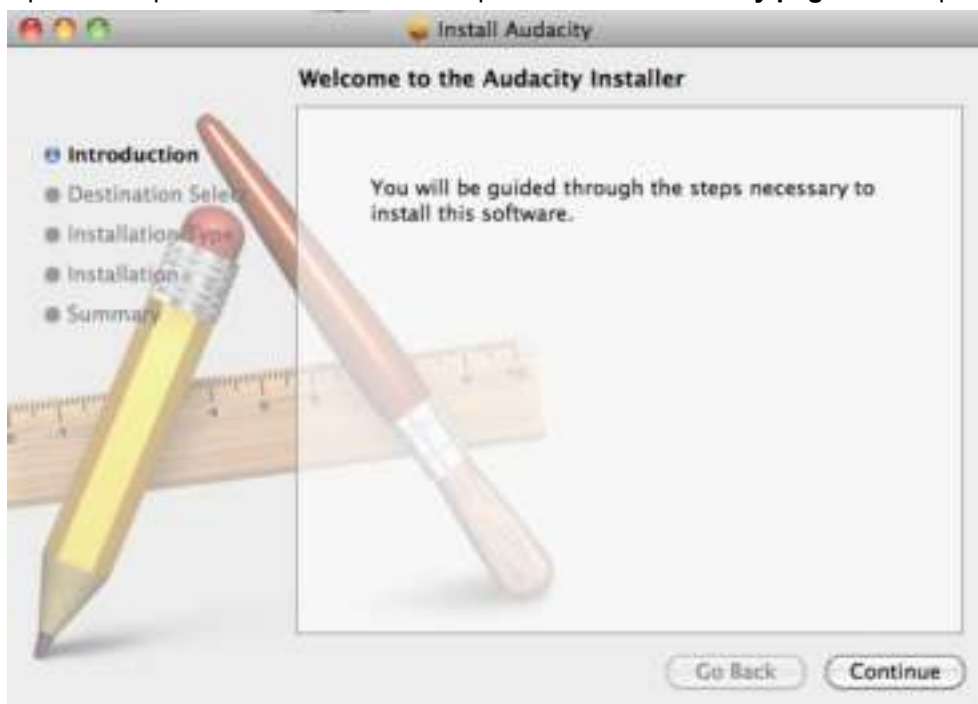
Install Audacity

Welcome to the Audacity Installer

Introduction
Destination Sele
Installation Type
Installation
Summary

You will be guided through the steps necessary to install this software.

Go Back
Continue